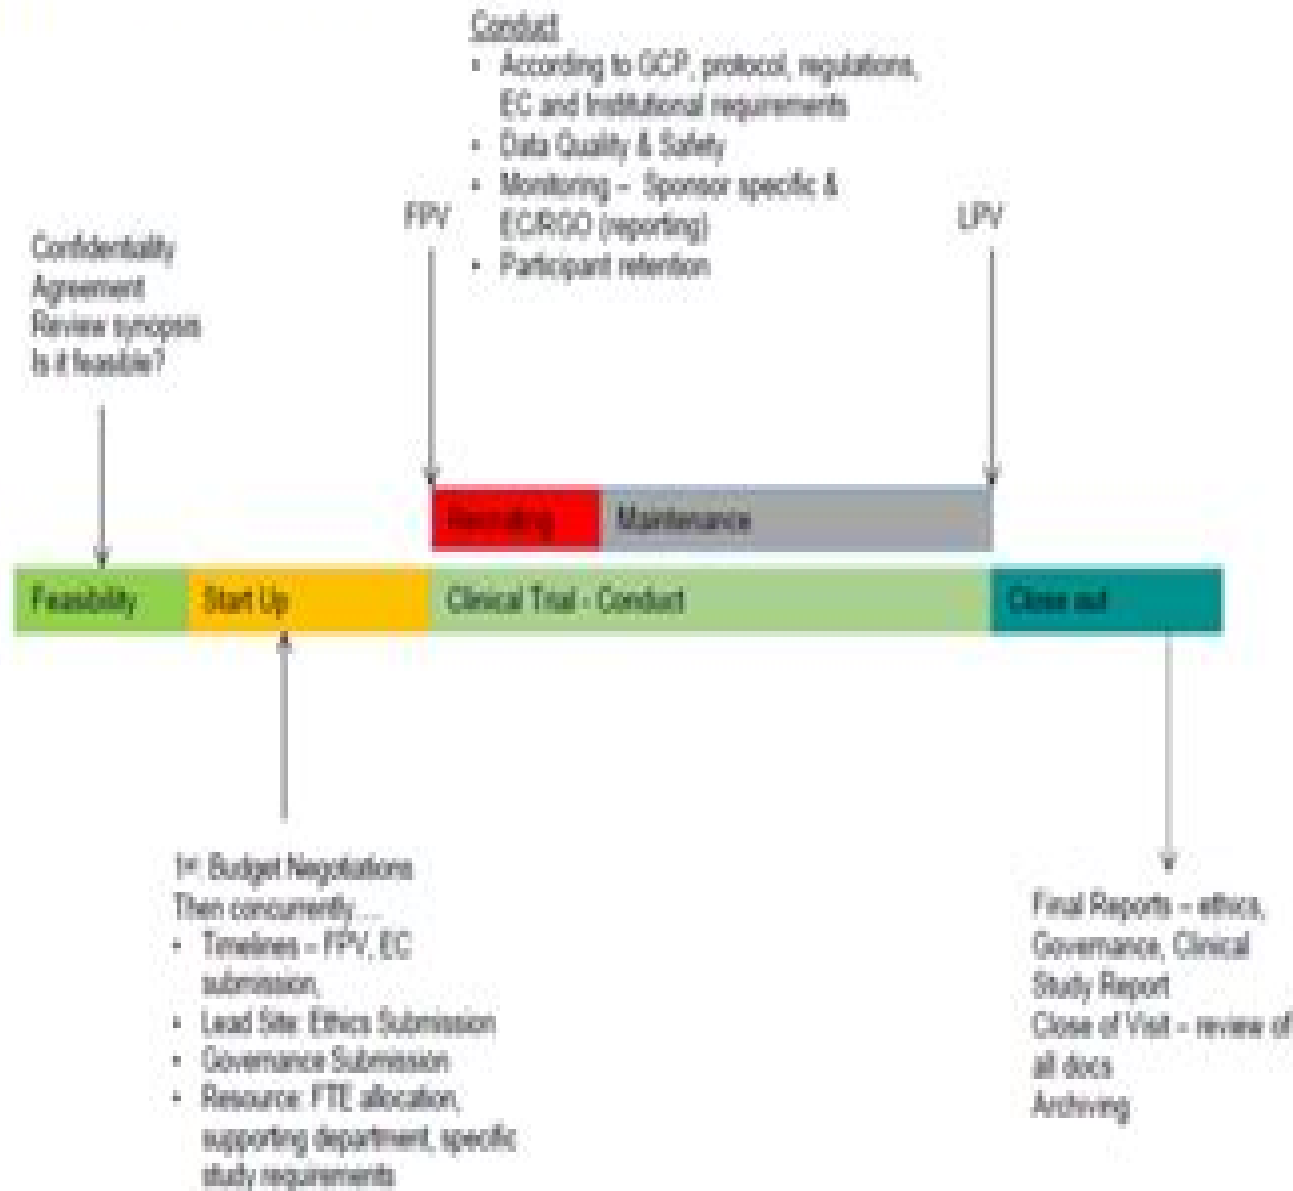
Conduct
- According to GCP, protocol, regulations, EC and Institutional requirements
- Data Quality & Safety
- Monitoring – Sponsor specific & EC/RGO (reporting)
- Participant retention

FPV

LPV

Confidentiality Agreement
Review synopsis
Is it feasible?

Recruiting

Maintenance

Feasibility

Start Up

Clinical Trial - Conduct

Close out

1st Budget Negotiations
Then concurrently ...
- Timelines – FPV, EC submission,
- Lead Site: Ethics Submission
- Governance Submission
- Resource: FTE allocation, supporting department, specific study requirements

Final Reports – ethics, Governance, Clinical Study Report
Close of Visit – review of all docs
Archiving